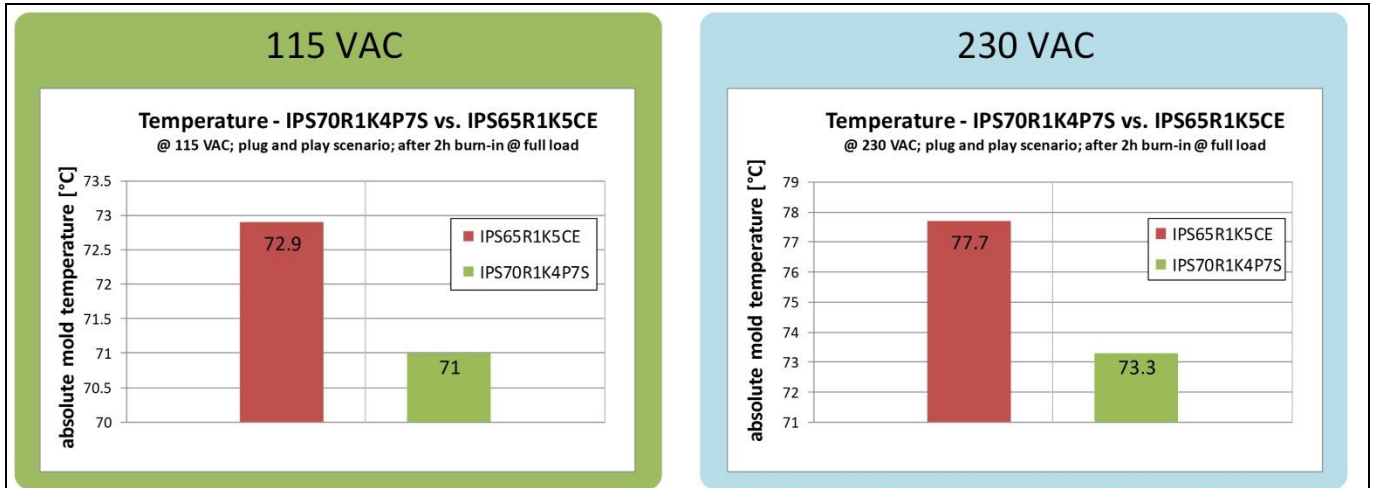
115 VAC

Temperature - IPS70R1K4P7S vs. IPS65R1K5CE
@ 115 VAC; plug and play scenario; after 2h burn-in @ full load

absolute mold temperature [°C]

73.5
73
72.5
72
71.5
71
70.5
70

72.9
71

IPS65R1K5CE
IPS70R1K4P7S

230 VAC

Temperature - IPS70R1K4P7S vs. IPS65R1K5CE
@ 230 VAC; plug and play scenario; after 2h burn-in @ full load

absolute mold temperature [°C]

79
78
77
76
75
74
73
72
71

77.7
73.3

IPS65R1K5CE
IPS70R1K4P7S